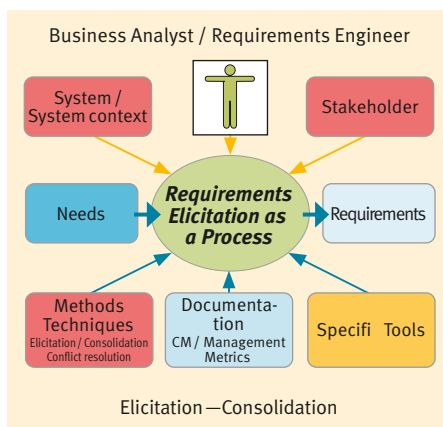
Business Analyst / Requirements Engineer

System / System context

Stakeholder

Needs

Requirements Elicitation as a Process

Requirements

Methods Techniques
Elicitation / Consolidation
Conflict resolution

Documentation
CM / Management
Metrics

Specifi Tools

Elicitation —Consolidation